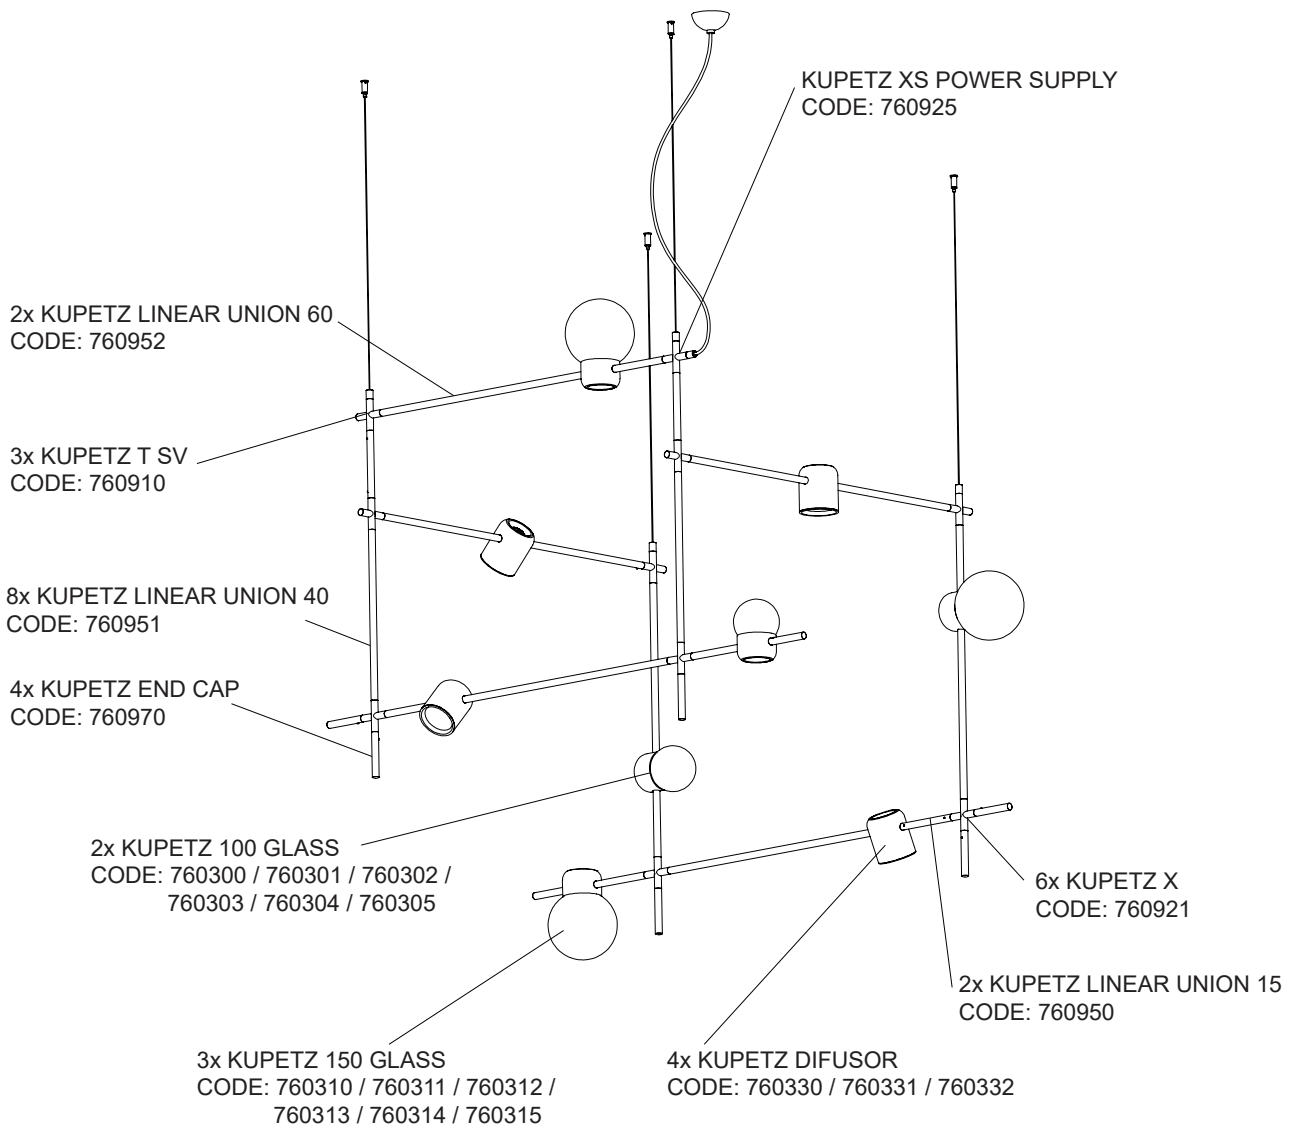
KUPETZ XS POWER SUPPLY
CODE: 760925

2x KUPETZ LINEAR UNION 60
CODE: 760952

3x KUPETZ T SV
CODE: 760910

8x KUPETZ LINEAR UNION 40
CODE: 760951

4x KUPETZ END CAP
CODE: 760970

2x KUPETZ 100 GLASS
CODE: 760300 / 760301 / 760302 / 760303 / 760304 / 760305

6x KUPETZ X
CODE: 760921

2x KUPETZ LINEAR UNION 15
CODE: 760950

3x KUPETZ 150 GLASS
CODE: 760310 / 760311 / 760312 / 760313 / 760314 / 760315

4x KUPETZ DIFUSOR
CODE: 760330 / 760331 / 760332